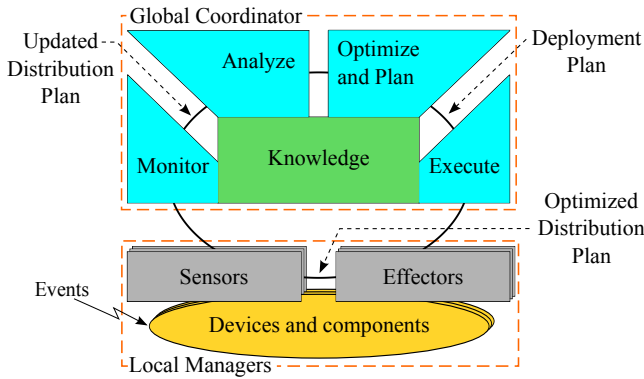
Global Coordinator

Updated Distribution Plan

Analyze

Optimize and Plan

Deployment Plan

Monitor

Knowledge

Execute

Optimized Distribution Plan

Sensors

Effectors

Events

Devices and components

Local Managers